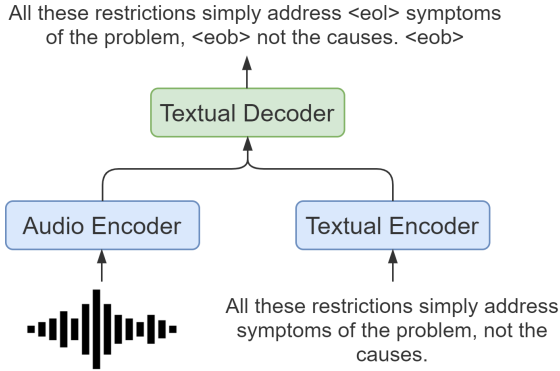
All these restrictions simply address <eol> symptoms of the problem, <eob> not the causes. <eob>

Textual Decoder

Audio Encoder

Textual Encoder

All these restrictions simply address symptoms of the problem, not the causes.